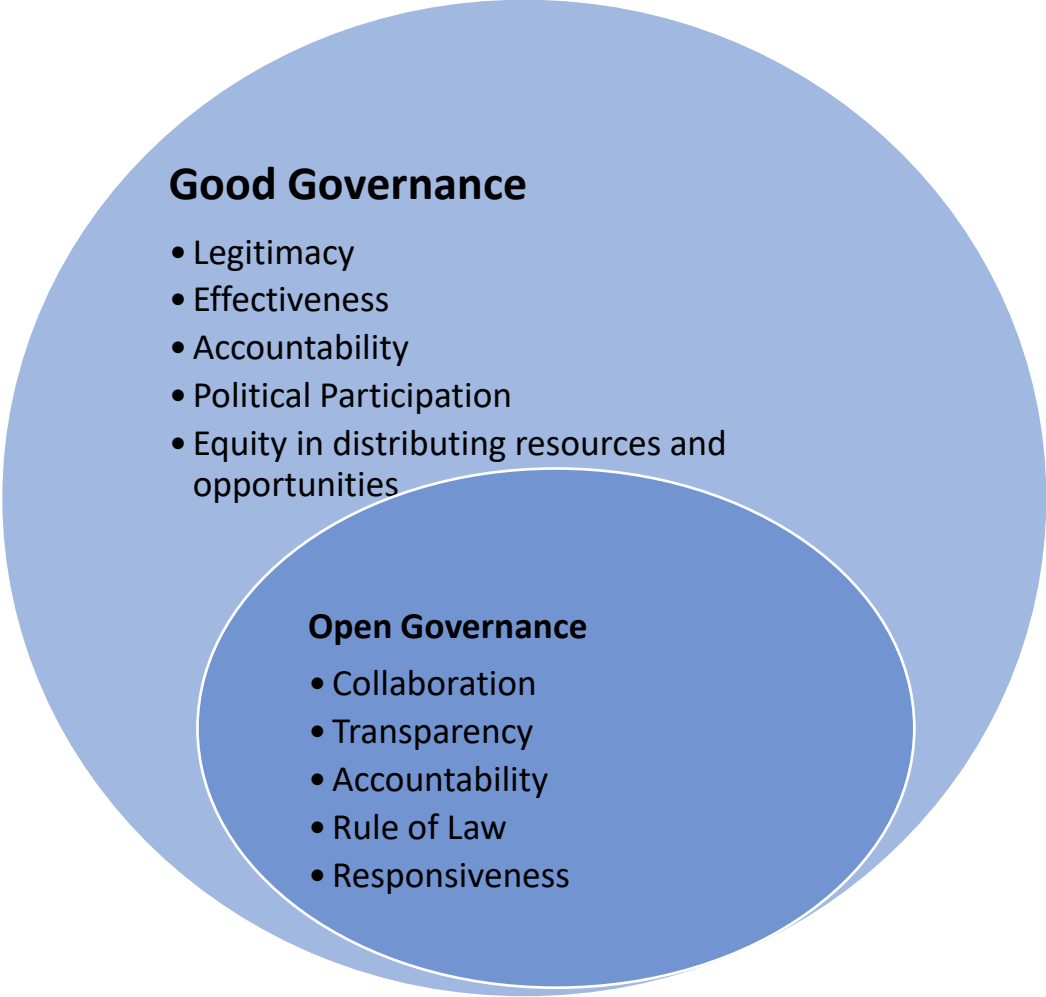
Good Governance

• Legitimacy
• Effectiveness
• Accountability
• Political Participation
• Equity in distributing resources and opportunities

Open Governance

• Collaboration
• Transparency
• Accountability
• Rule of Law
• Responsiveness